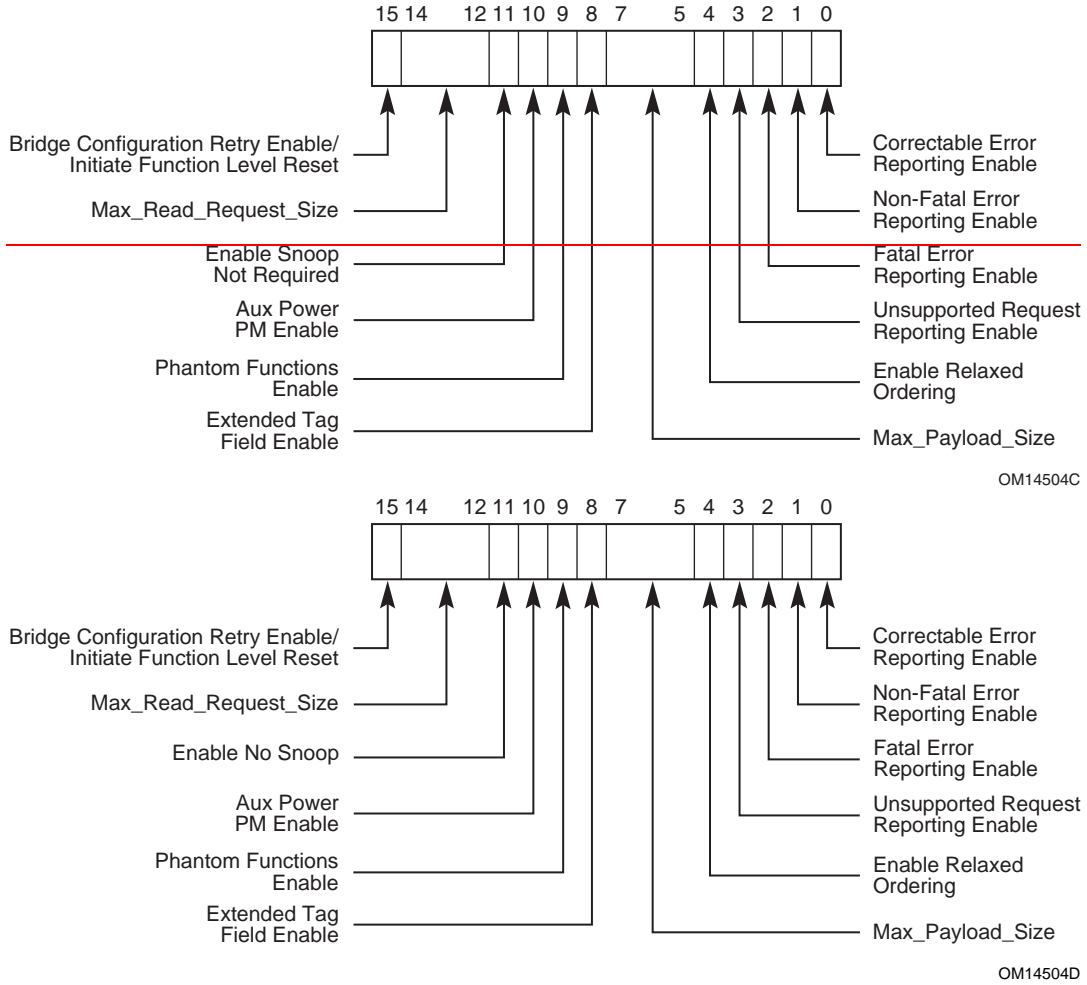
15 14 12 11 10 9 8 7 5 4 3 2 1 0

Bridge Configuration Retry Enable/ Initiate Function Level Reset

Max_Read_Request_Size

Enable Snoop Not Required

Aux Power PM Enable

Phantom Functions Enable

Extended Tag Field Enable

Correctable Error Reporting Enable

Non-Fatal Error Reporting Enable

Fatal Error Reporting Enable

Unsupported Request Reporting Enable

Enable Relaxed Ordering

Max_Payload_Size

OM14504C

15 14 12 11 10 9 8 7 5 4 3 2 1 0

Bridge Configuration Retry Enable/ Initiate Function Level Reset

Max_Read_Request_Size

Enable No Snoop

Aux Power PM Enable

Phantom Functions Enable

Extended Tag Field Enable

Correctable Error Reporting Enable

Non-Fatal Error Reporting Enable

Fatal Error Reporting Enable

Unsupported Request Reporting Enable

Enable Relaxed Ordering

Max_Payload_Size

OM14504D